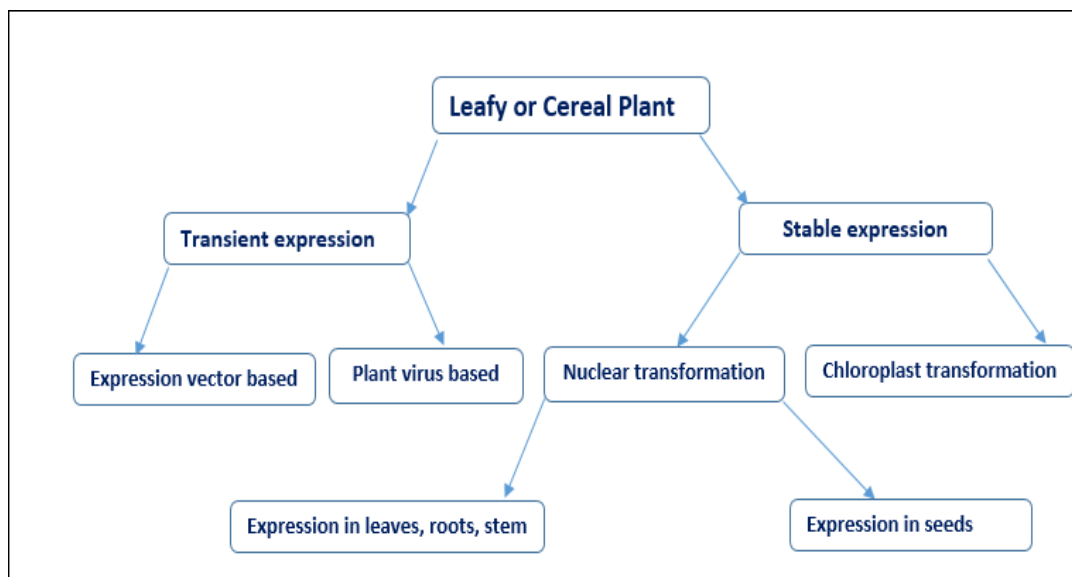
Leafy or Cereal Plant

Transient expression

Stable expression

Expression vector based

Plant virus based

Nuclear transformation

Chloroplast transformation

Expression in leaves, roots, stem

Expression in seeds